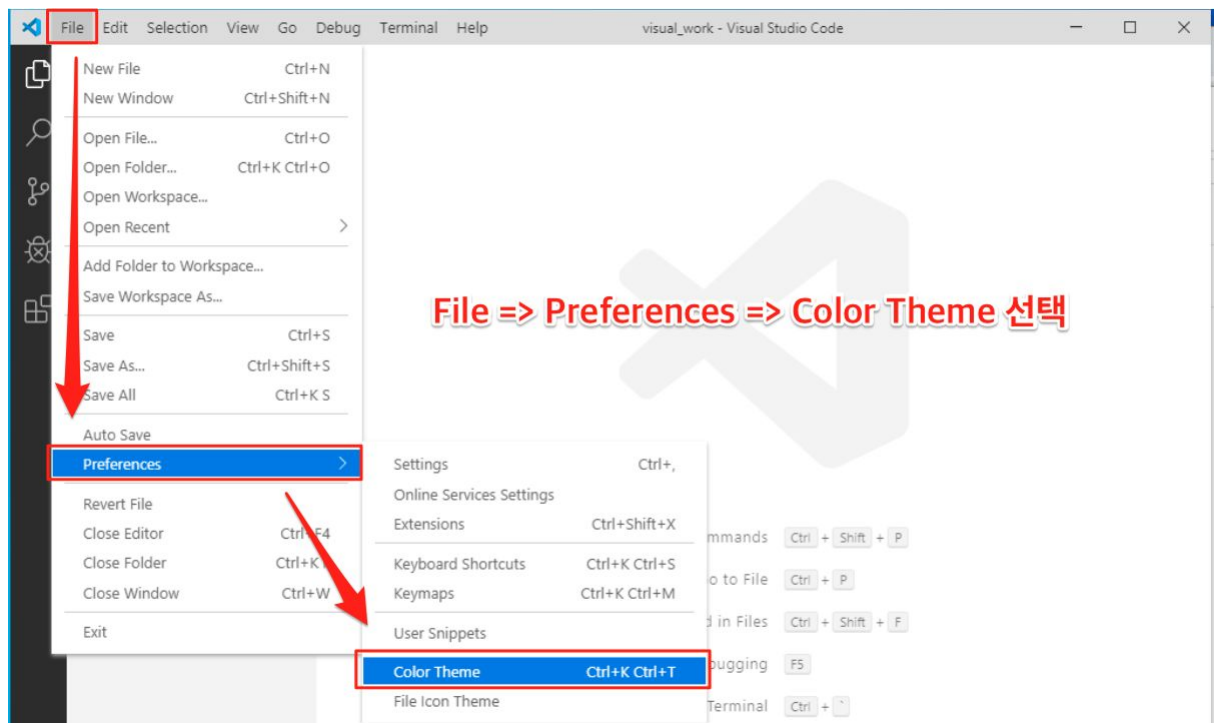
File Edit Selection View Go Debug Terminal Help visual_work - Visual Studio Code

New File Ctrl+N
New Window Ctrl+Shift+N
Open File... Ctrl+O
Open Folder... Ctrl+K Ctrl+O
Open Workspace...
Open Recent
Add Folder to Workspace...
Save Workspace As...
Save Ctrl+S
Save As... Ctrl+Shift+S
Save All Ctrl+K S
Auto Save
Preferences
Revert File
Close Editor Ctrl+F4
Close Folder Ctrl+K F
Close Window Ctrl+W
Exit

Settings Ctrl+,
Online Services Settings
Extensions Ctrl+Shift+X
Keyboard Shortcuts Ctrl+K Ctrl+S
Keymaps Ctrl+K Ctrl+M
User Snippets
Color Theme Ctrl+K Ctrl+T
File Icon Theme

File => Preferences => Color Theme 선택

mmands Ctrl + Shift + P
o to File Ctrl + P
d in Files Ctrl + Shift + F
bugging F5
Terminal Ctrl + `